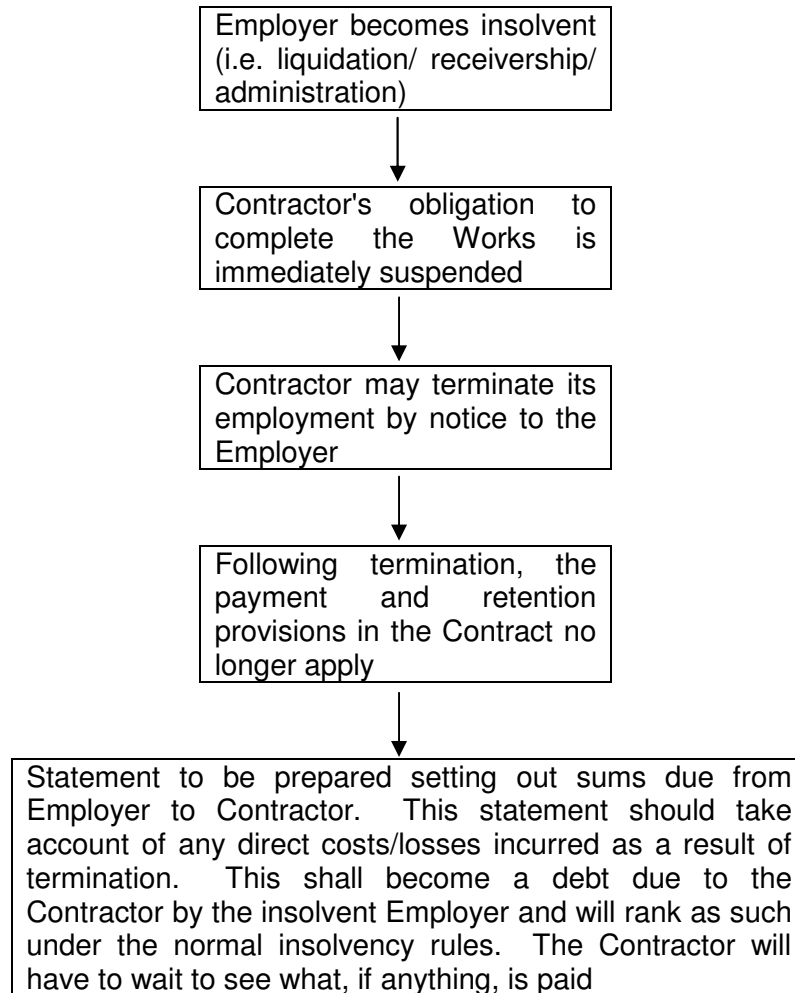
Employer becomes insolvent (i.e. liquidation/ receivership/ administration)

Contractor's obligation to complete the Works is immediately suspended

Contractor may terminate its employment by notice to the Employer

Following termination, the payment and retention provisions in the Contract no longer apply

Statement to be prepared setting out sums due from Employer to Contractor. This statement should take account of any direct costs/losses incurred as a result of termination. This shall become a debt due to the Contractor by the insolvent Employer and will rank as such under the normal insolvency rules. The Contractor will have to wait to see what, if anything, is paid